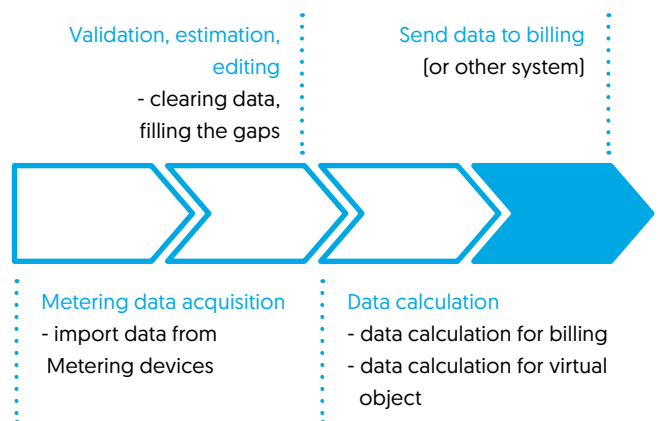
Validation, estimation, editing
- clearing data, filling the gaps

Send data to billing
(or other system)

Metering data acquisition
- import data from Metering devices

Data calculation
- data calculation for billing
- data calculation for virtual object